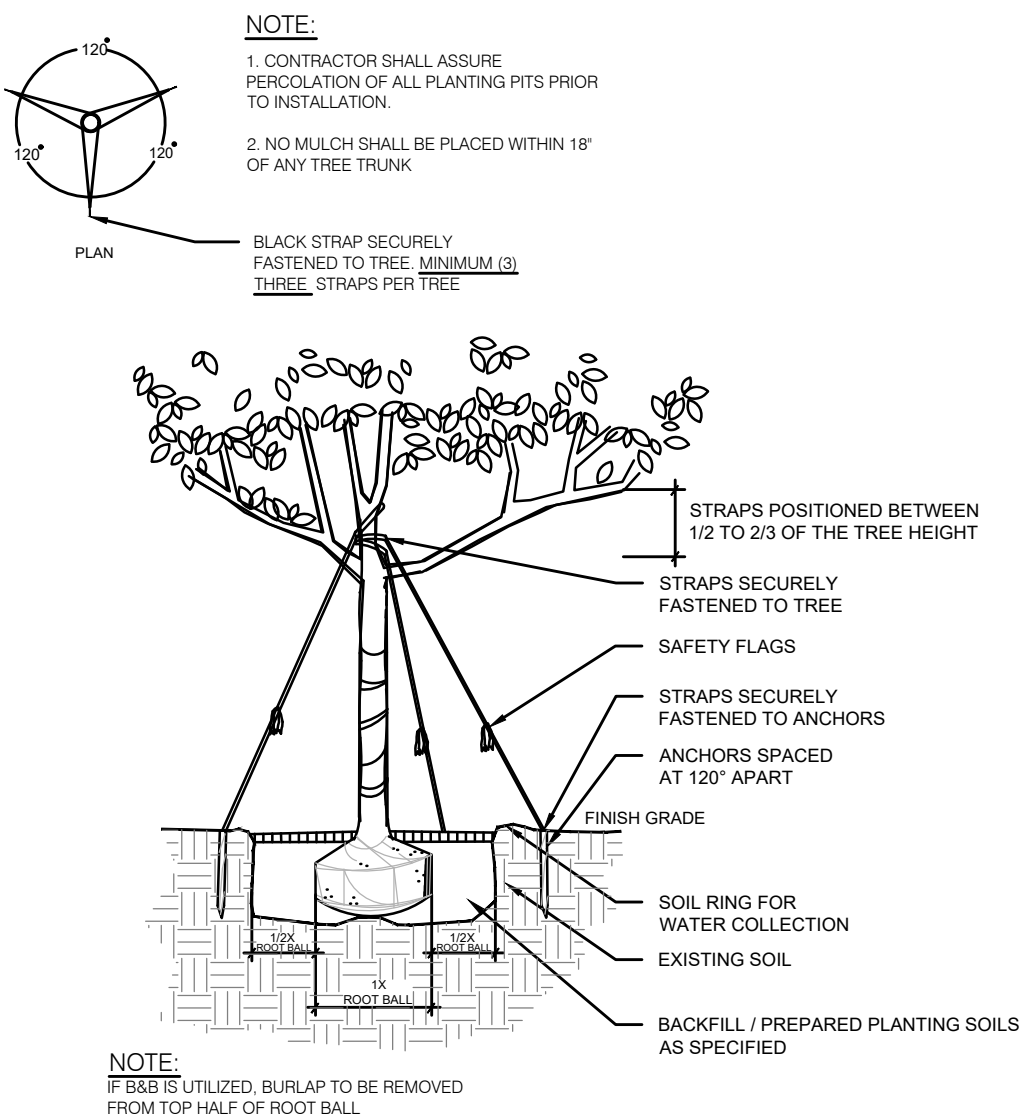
120°

120°

120°

PLAN

NOTE:

1. CONTRACTOR SHALL ASSURE PERCOLATION OF ALL PLANTING PITS PRIOR TO INSTALLATION.

2. NO MULCH SHALL BE PLACED WITHIN 18" OF ANY TREE TRUNK

BLACK STRAP SECURELY FASTENED TO TREE. MINIMUM (3) THREE STRAPS PER TREE

STRAPS POSITIONED BETWEEN 1/2 TO 2/3 OF THE TREE HEIGHT

STRAPS SECURELY FASTENED TO TREE

SAFETY FLAGS

STRAPS SECURELY FASTENED TO ANCHORS

ANCHORS SPACED AT 120° APART

FINISH GRADE

SOIL RING FOR WATER COLLECTION

EXISTING SOIL

BACKFILL / PREPARED PLANTING SOILS AS SPECIFIED

1/2X ROOT BALL

1/2X ROOT BALL

1X ROOT BALL

NOTE:
IF B&B IS UTILIZED, BURLAP TO BE REMOVED FROM TOP HALF OF ROOT BALL